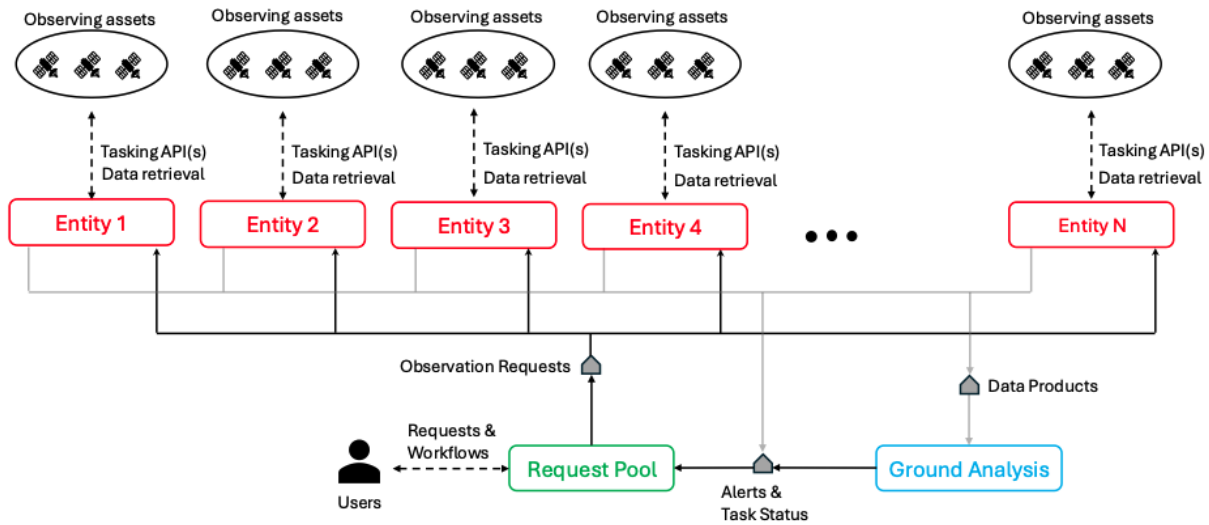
Observing assets

Observing assets

Observing assets

Observing assets

Observing assets

Tasking API(s)
Data retrieval

Tasking API(s)
Data retrieval

Tasking API(s)
Data retrieval

Tasking API(s)
Data retrieval

Tasking API(s)
Data retrieval

Entity 1

Entity 2

Entity 3

Entity 4

• • •

Entity N

Observation Requests

Data Products

Requests & Workflows

Users

Request Pool

Alerts & Task Status

Ground Analysis